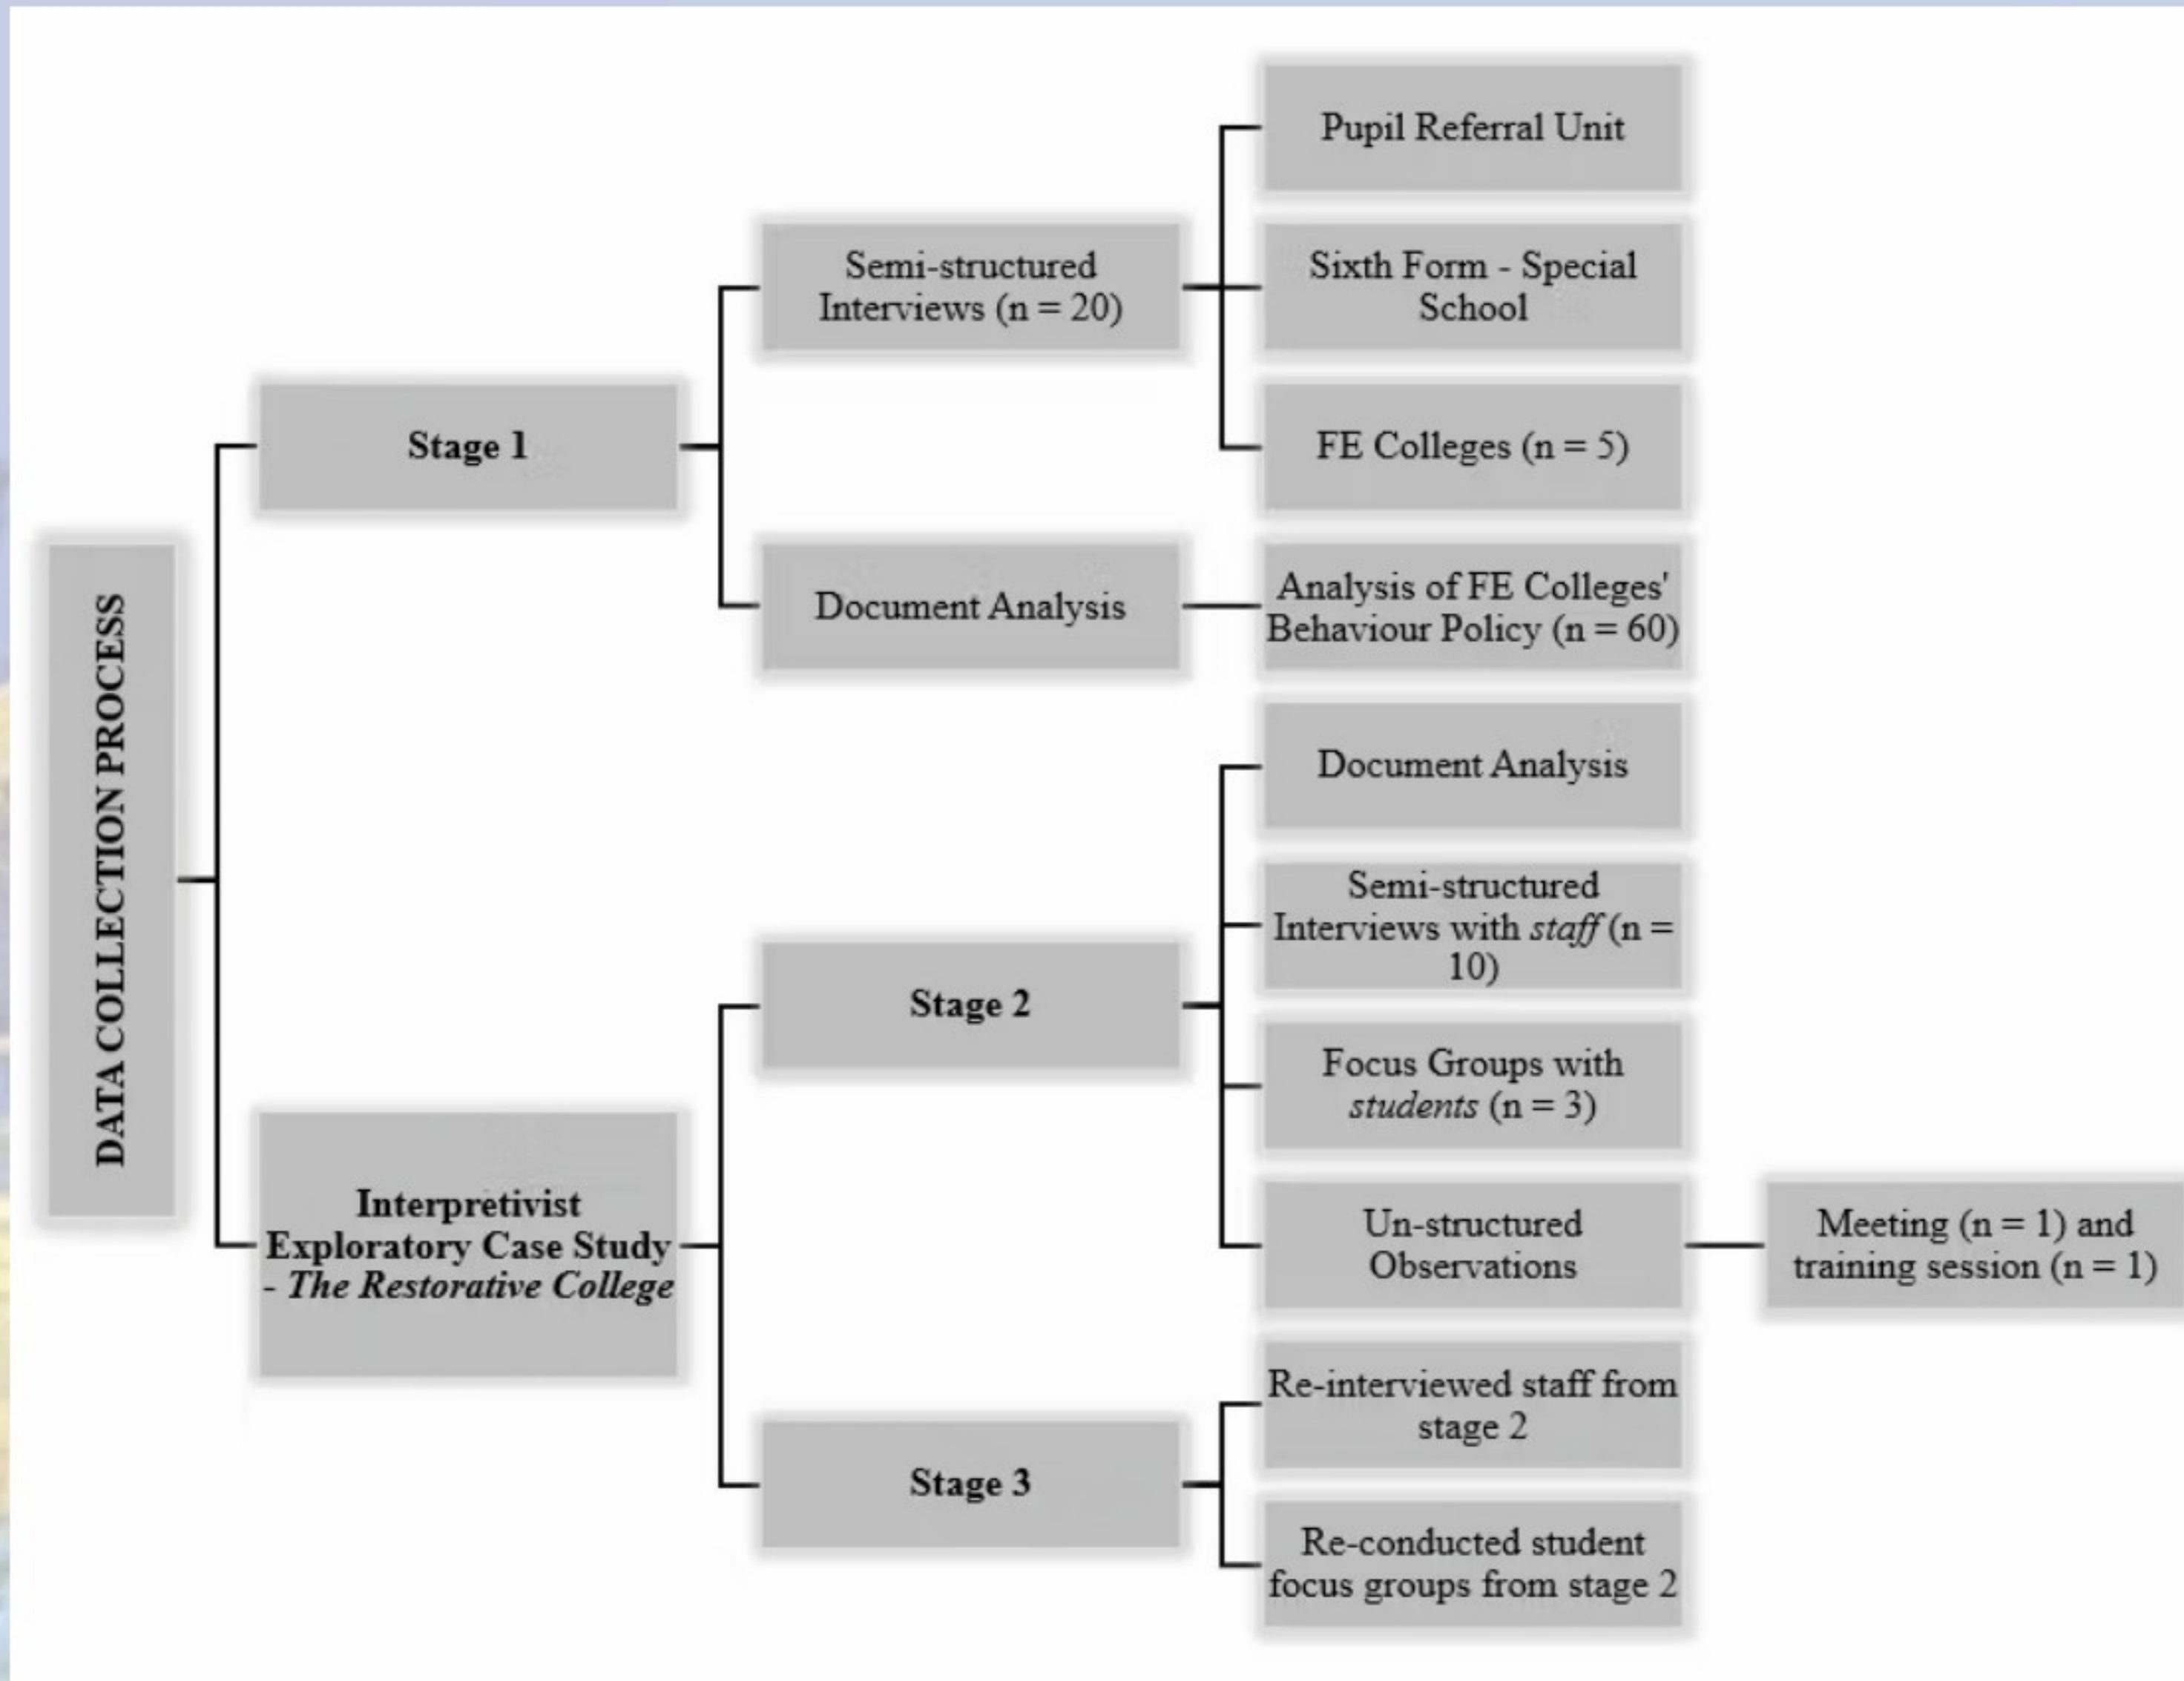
DATA COLLECTION PROCESS

Stage 1

Semi-structured Interviews (n = 20)

Pupil Referral Unit

Sixth Form - Special School

FE Colleges (n = 5)

Document Analysis

Analysis of FE Colleges' Behaviour Policy (n = 60)

Interpretivist Exploratory Case Study - The Restorative College

Stage 2

Document Analysis

Semi-structured Interviews with staff (n = 10)

Focus Groups with students (n = 3)

Un-structured Observations

Meeting (n = 1) and training session (n = 1)

Stage 3

Re-interviewed staff from stage 2

Re-conducted student focus groups from stage 2